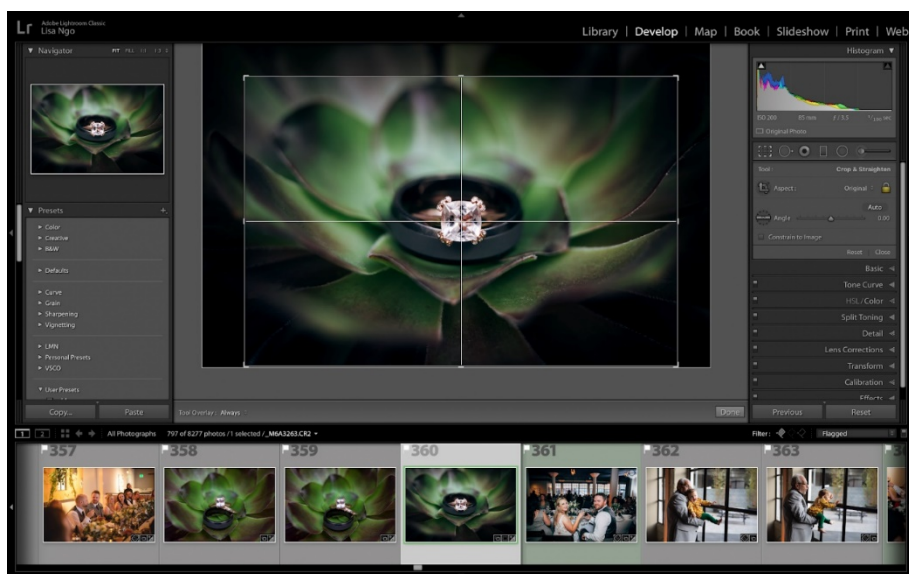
Lr Adobe Lightroom Classic
Lisa Ngo

Library | Develop | Map | Book | Slideshow | Print | Web

▼ Navigator FIT FILL 1:1 1:3

▼ Presets +
► Color
► Creative
► B&W
► Defaults
► Curve
► Grain
► Sharpening
► Vignetting
► LMN
► Personal Presets
► VSCO
▼ User Presets

Copy... Paste

Tool Overlay : Always

Done

Histogram ▼
ISO 200 85 mm f / 3.5 $\frac{1}{200}$ sec
Original Photo

Tool Crop & Straighten
Aspect : Original
Auto
Angle 0.00
Constrain to Image
Reset Close

Basic
Tone Curve
HSL / Color
Split Toning
Detail
Lens Corrections
Transform
Calibration
Effects

Previous Reset

1 2 All Photographs 797 of 8277 photos /1 selected /_M6A3263.CR2 ▾

Filter: Flagged

357 358 359 360 361 362 363